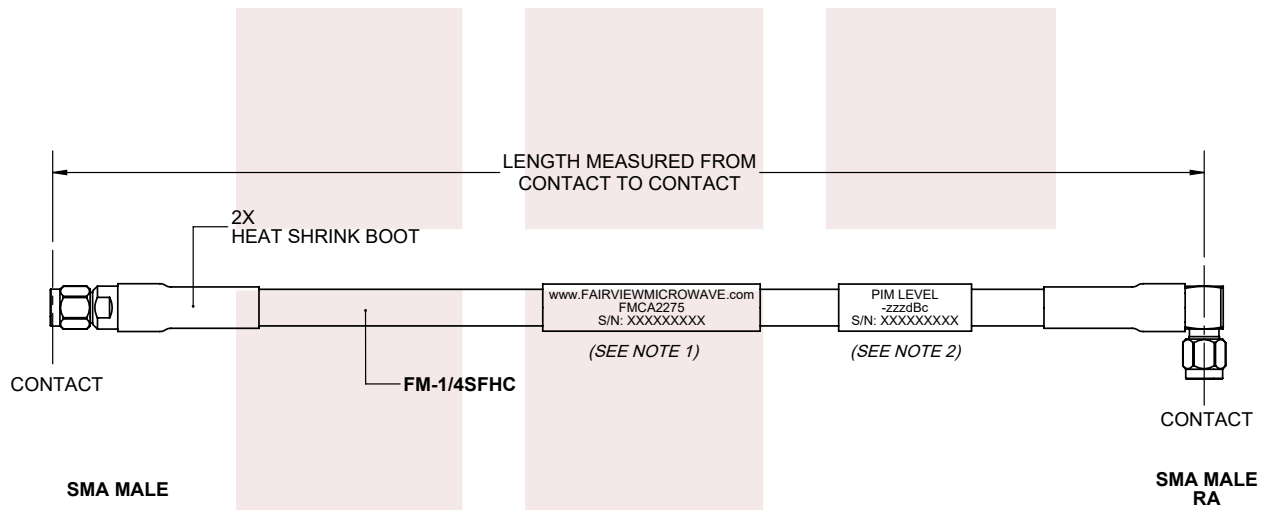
LENGTH MEASURED FROM
CONTACT TO CONTACT

2X
HEAT SHRINK BOOT

www.FAIRVIEWMICROWAVE.com
FMCA2275
S/N: XXXXXXXXX

PIM LEVEL
-zzzdBc
S/N: XXXXXXXXX

(SEE NOTE 1)

(SEE NOTE 2)

CONTACT

FM-1/4SFHC

CONTACT

SMA MALE

SMA MALE
RA